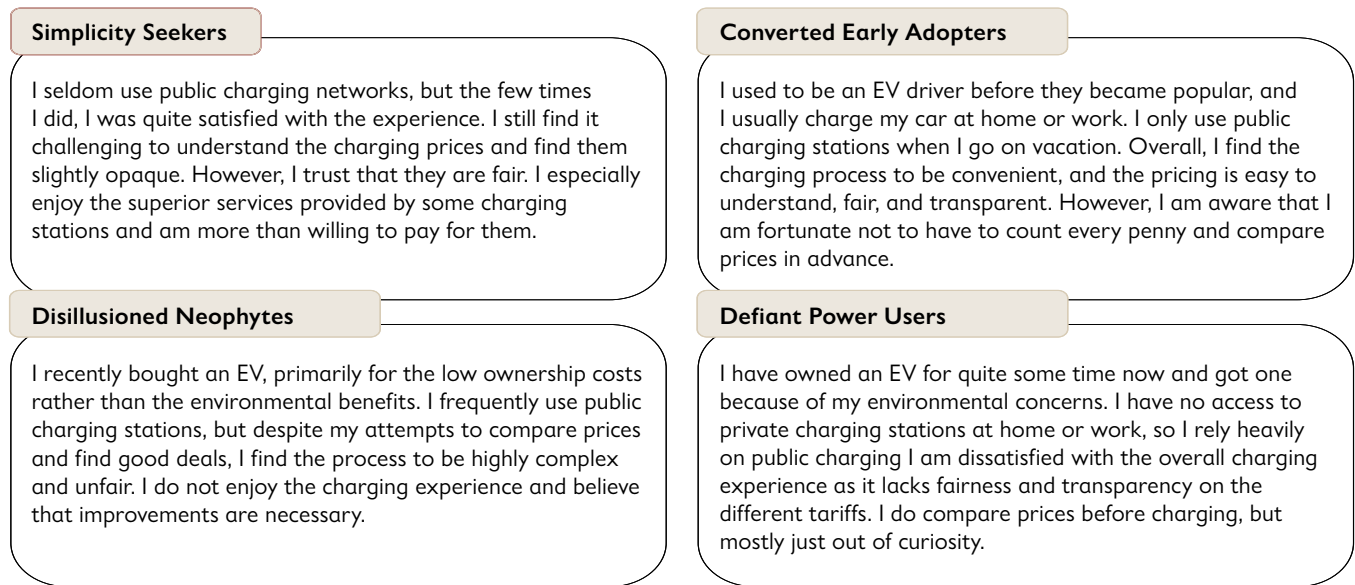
Simplicity Seekers

I seldom use public charging networks, but the few times I did, I was quite satisfied with the experience. I still find it challenging to understand the charging prices and find them slightly opaque. However, I trust that they are fair. I especially enjoy the superior services provided by some charging stations and am more than willing to pay for them.

Converted Early Adopters

I used to be an EV driver before they became popular, and I usually charge my car at home or work. I only use public charging stations when I go on vacation. Overall, I find the charging process to be convenient, and the pricing is easy to understand, fair, and transparent. However, I am aware that I am fortunate not to have to count every penny and compare prices in advance.

Disillusioned Neophytes

I recently bought an EV, primarily for the low ownership costs rather than the environmental benefits. I frequently use public charging stations, but despite my attempts to compare prices and find good deals, I find the process to be highly complex and unfair. I do not enjoy the charging experience and believe that improvements are necessary.

Defiant Power Users

I have owned an EV for quite some time now and got one because of my environmental concerns. I have no access to private charging stations at home or work, so I rely heavily on public charging I am dissatisfied with the overall charging experience as it lacks fairness and transparency on the different tariffs. I do compare prices before charging, but mostly just out of curiosity.